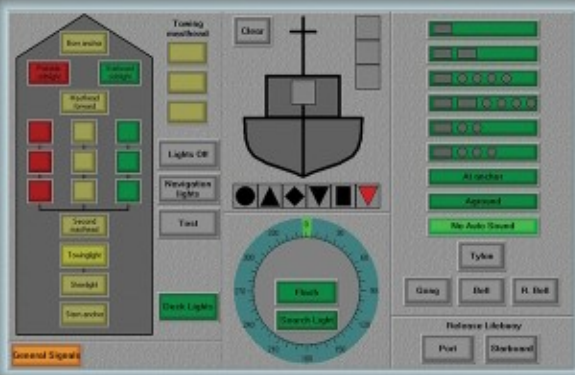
Bow anchor

Portside sidelight

Starboard sidelight

Masthead forward

Second masthead

Towlight

Sternlight

Stern anchor

Towing masthead

Lights Off

Navigation lights

Test

Deck Lights

General Signals

Clear

Flash

Search Light

At anchor

Aground

No Auto Sound

Tyfon

Gong

Bell

R. Bell

Release Lifebuoy

Port

Starboard